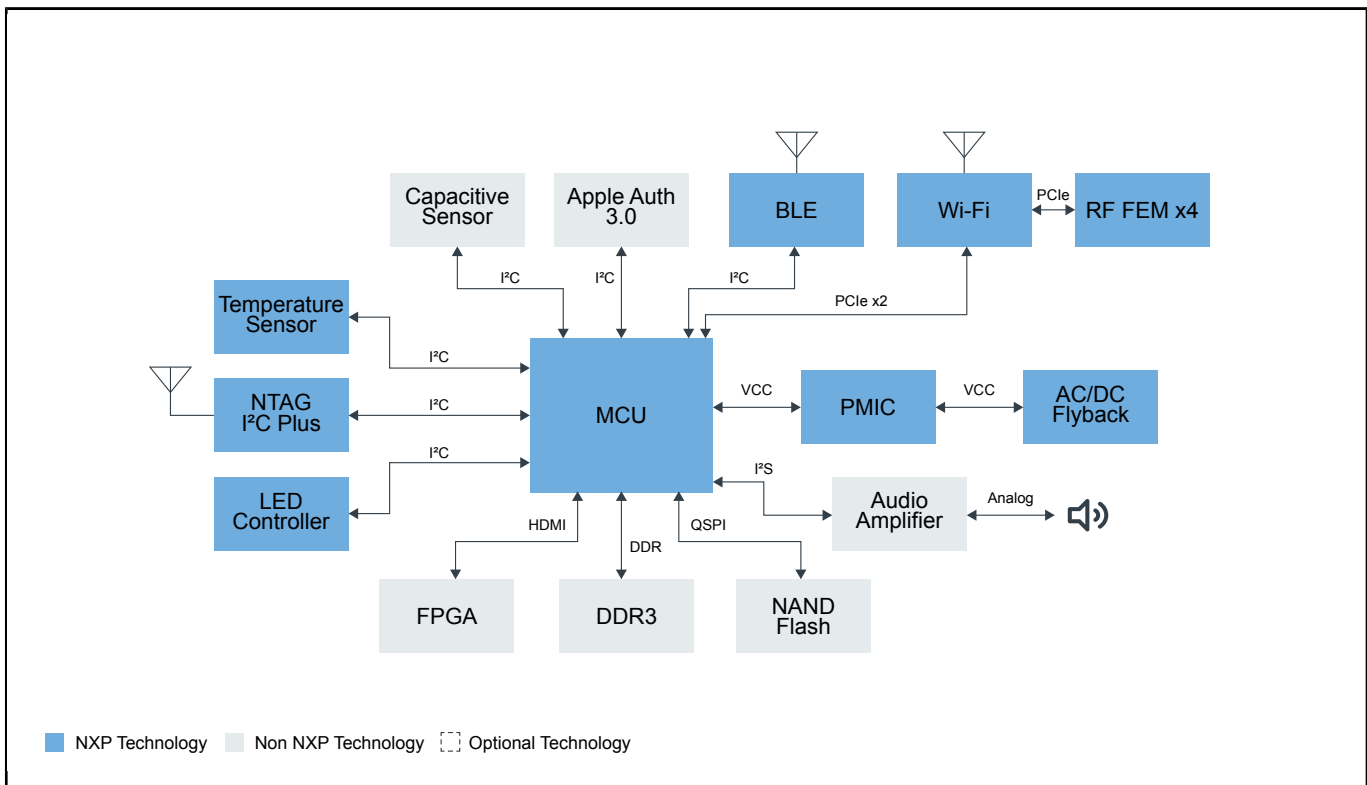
Capacitive Sensor

Apple Auth 3.0

BLE

Wi-Fi

PCIe

RF FEM x4

I²C

I²C

I²C

PCIe x2

Temperature Sensor

I²C

NTAG I²C Plus

I²C

MCU

VCC

PMIC

VCC

AC/DC Flyback

I²C

I²S

LED Controller

Audio Amplifier

Analog

HDMI

DDR

QSPI

FPGA

DDR3

NAND Flash

NXP Technology

Non NXP Technology

Optional Technology